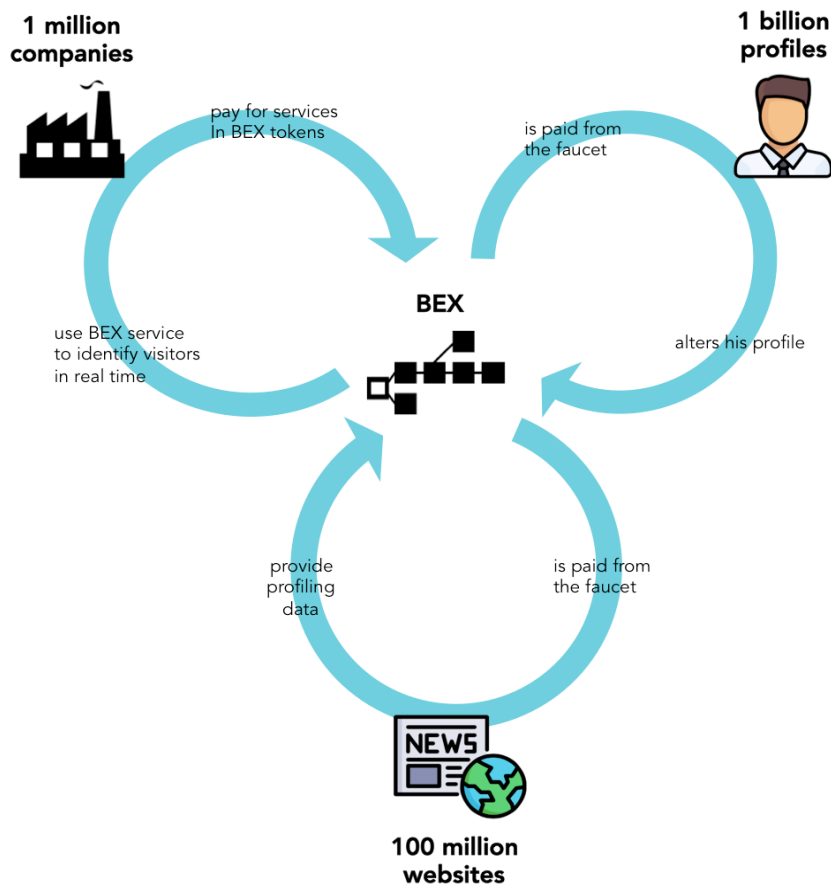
1 million companies

1 billion profiles

pay for services In BEX tokens

is paid from the faucet

BEX

use BEX service to identify visitors in real time

alters his profile

provide profiling data

is paid from the faucet

NEWS

100 million websites